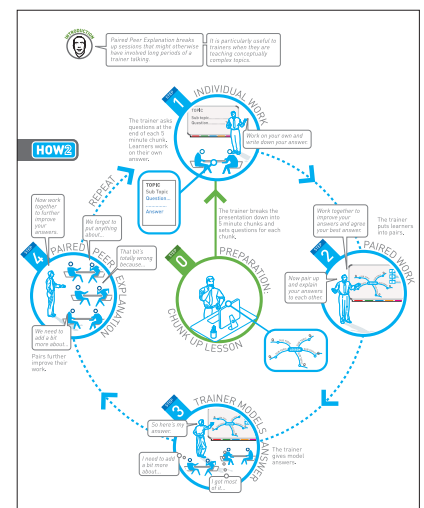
INTRODUCTION

Paired Peer Explanation breaks up sessions that might otherwise have involved long periods of a trainer talking.

It is particularly useful to trainers when they are teaching conceptually complex topics.

HOW2

STEP 1 INDIVIDUAL WORK

TOPIC
Sub topic...
Question...

The trainer asks questions at the end of each 5 minute chunk. Learners work on their own answer.

Work on your own and write down your answers

TOPIC
Sub Topic
Question...

Answer

STEP 0 PREPARATION: CHUNK UP LESSON

The trainer breaks the presentation down into 5 minute chunks and sets questions for each chunk.

STEP 2 PAIRED WORK

Work together to improve your answers and agree your best answer.

The trainer puts learners into pairs.

Now pair up and explain your answers to each other.

STEP 3 TRAINER MODELS ANSWER

So here's my answer.

I need to add a bit more about...

I got most of it...

The trainer gives model answers.

STEP 4 REPEAT PAIRED PEER EXPLANATION

Now work together to further improve your answers.

We forgot to put anything about...

That bit's totally wrong because...

We need to add a bit more about...

Pairs further improve their work.